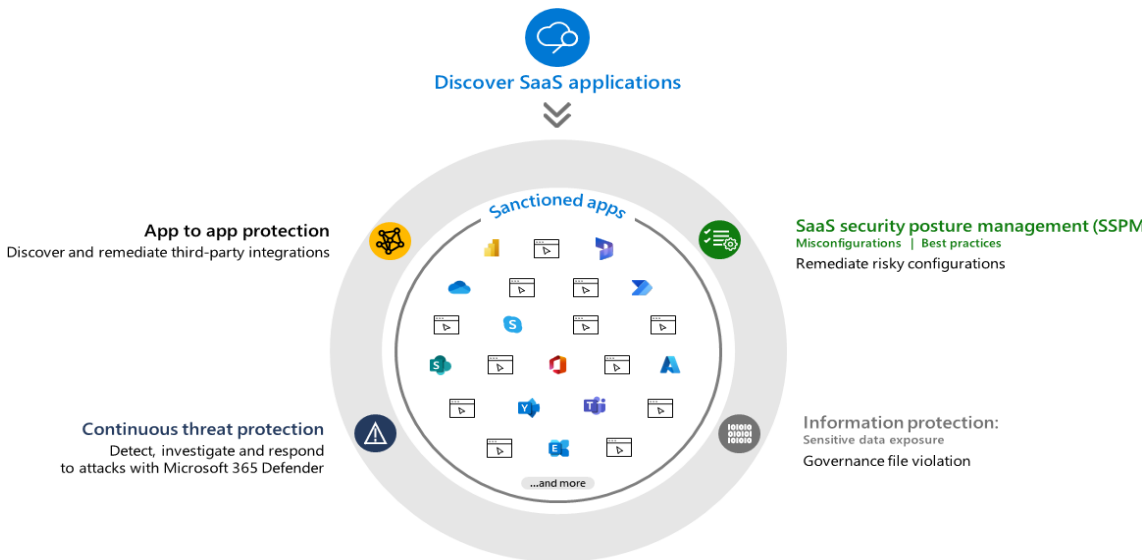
Discover SaaS applications

Sanctioned apps

App to app protection
Discover and remediate third-party integrations

SaaS security posture management (SSPM
Misconfigurations | Best practices
Remediate risky configurations

Continuous threat protection
Detect, investigate and respond to attacks with Microsoft 365 Defender

Information protection:
Sensitive data exposure
Governance file violation

...and more